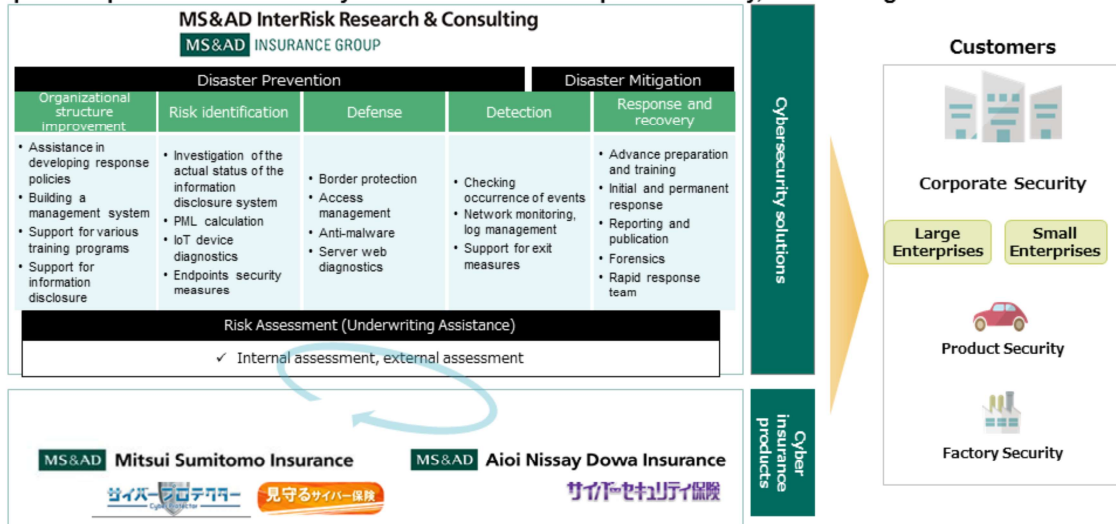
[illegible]

MS&AD InterRisk Research & Consulting
MS&AD INSURANCE GROUP

Disaster Prevention
Disaster Mitigation

Organizational structure improvement
- Assistance in developing response policies
- Building a management system
- Support for various training programs
- Support for information disclosure

Risk identification
- Investigation of the actual status of the information disclosure system
- PML calculation
- IoT device diagnostics
- Endpoints security measures

Defense
- Border protection
- Access management
- Anti-malware
- Server web diagnostics

Detection
- Checking occurrence of events
- Network monitoring, log management
- Support for exit measures

Response and recovery
- Advance preparation and training
- Initial and permanent response
- Reporting and publication
- Forensics
- Rapid response team

Risk Assessment (Underwriting Assistance)
✓ Internal assessment, external assessment

Cybersecurity solutions

Cyber insurance products

MS&AD Mitsui Sumitomo Insurance
サイバープロテクター
Cyber Protector
見守るサイバー保険

MS&AD Aioi Nissay Dowa Insurance
サイバーセキュリティ保険

Customers

Corporate Security
Large Enterprises
Small Enterprises

Product Security

Factory Security